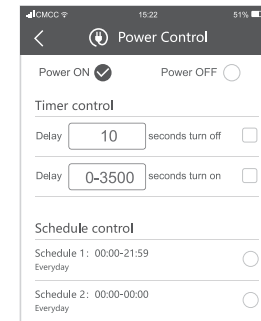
CMCC 15:22 51%

Power Control

Power ON Power OFF

Timer control

Delay 10 seconds turn off

Delay 0-3500 seconds turn on

Schedule control

Schedule 1: 00:00-21:59
Everyday

Schedule 2: 00:00-00:00
Everyday